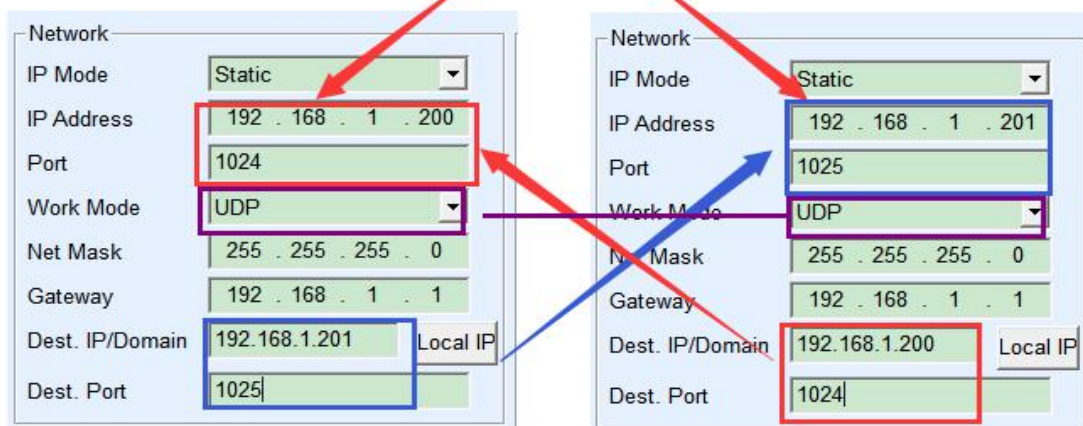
Network

| | |
|---|---|
| IP Mode | Static |
| IP Address | 192 . 168 . 1 . 200 |
| Port | 1024 |
| Work Mode | UDP |
| Net Mask | 255 . 255 . 255 . 0 |
| Gateway | 192 . 168 . 1 . 1 |
| Dest. IP/Domain | 192.168.1.201 |
| Dest. Port | 1025 |

Local IP

Network

| | |
|---|---|
| IP Mode | Static |
| IP Address | 192 . 168 . 1 . 201 |
| Port | 1025 |
| Work Mode | UDP |
| Net Mask | 255 . 255 . 255 . 0 |
| Gateway | 192 . 168 . 1 . 1 |
| Dest. IP/Domain | 192.168.1.200 |
| Dest. Port | 1024 |

Local IP